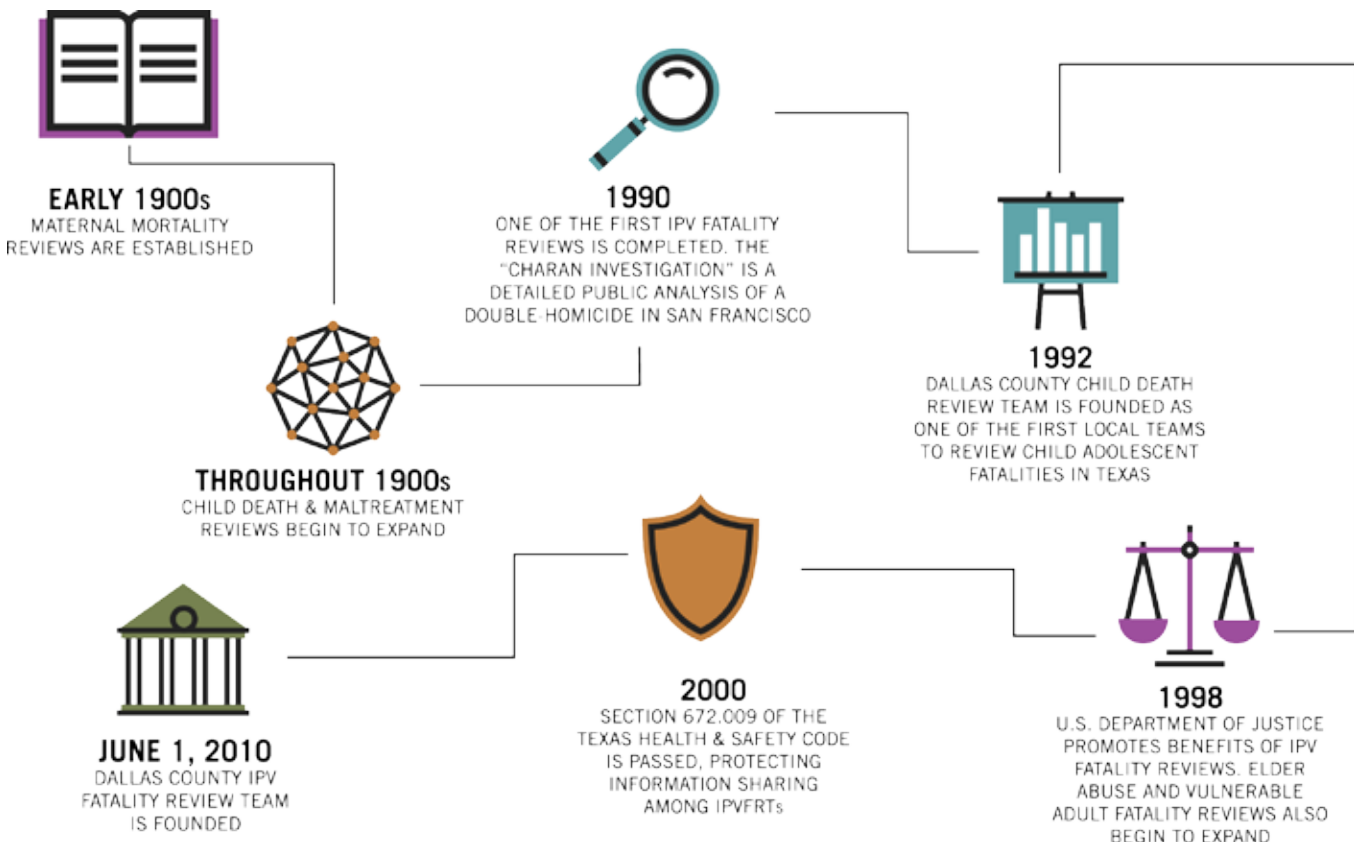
EARLY 1900s
MATERNAL MORTALITY REVIEWS ARE ESTABLISHED

1990
ONE OF THE FIRST IPV FATALITY REVIEWS IS COMPLETED. THE "CHARAN INVESTIGATION" IS A DETAILED PUBLIC ANALYSIS OF A DOUBLE-HOMICIDE IN SAN FRANCISCO

1992
DALLAS COUNTY CHILD DEATH REVIEW TEAM IS FOUNDED AS ONE OF THE FIRST LOCAL TEAMS TO REVIEW CHILD ADOLESCENT FATALITIES IN TEXAS

THROUGHOUT 1900s
CHILD DEATH & MALTREATMENT REVIEWS BEGIN TO EXPAND

JUNE 1, 2010
DALLAS COUNTY IPV FATALITY REVIEW TEAM IS FOUNDED

2000
SECTION 672.009 OF THE TEXAS HEALTH & SAFETY CODE IS PASSED, PROTECTING INFORMATION SHARING AMONG IPVFRTs

1998
U.S. DEPARTMENT OF JUSTICE PROMOTES BENEFITS OF IPV FATALITY REVIEWS. ELDER ABUSE AND VULNERABLE ADULT FATALITY REVIEWS ALSO BEGIN TO EXPAND